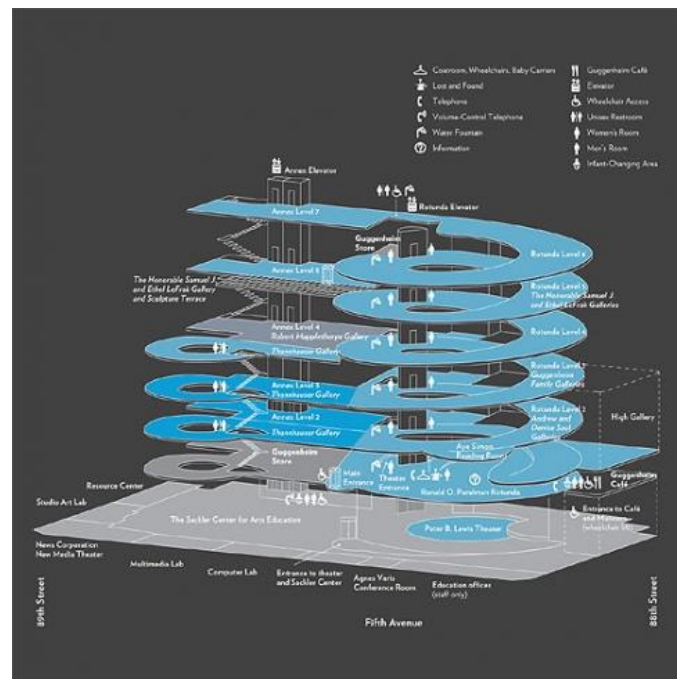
Coatroom, Wheelchairs, Baby Carriers
Lost and Found
Telephone
Volume-Control Telephone
Water Fountain
Information
Guggenheim Café
Elevator
Wheelchair Access
Unisex Restroom
Women's Room
Men's Room
Infant-Changing Area

Annex Elevator
Rotunda Elevator
Annex Level 7
Guggenheim Store
Rotunda Level 6
Annex Level 5
The Honorable Samuel J. and Ethel LeFrak Gallery and Sculpture Terrace
Rotunda Level 5 The Honorable Samuel J. and Ethel LeFrak Galleries
Annex Level 4 Robert Mapplethorpe Gallery
Rotunda Level 4
Thannhauser Gallery
Annex Level 3 Thannhauser Gallery
Rotunda Level 3 Guggenheim Family Galleries
High Gallery
Annex Level 2 Thannhauser Gallery
Rotunda Level 2 Andrew and Denise Saul Galleries
Aye Simon Reading Room
Guggenheim Store
Main Entrance
Theater Entrance
Ronald O. Perelman Rotunda
Guggenheim Café
Resource Center
Studio Art Lab
Entrance to Café and Museum (Wheelchair lift)
The Sackler Center for Arts Education
Peter B. Lewis Theater
News Corporation New Media Theater
Multimedia Lab
Computer Lab
Entrance to theater and Sackler Center
Agnes Varis Conference Room
Education offices (staff only)
89th Street
Fifth Avenue
88th Street